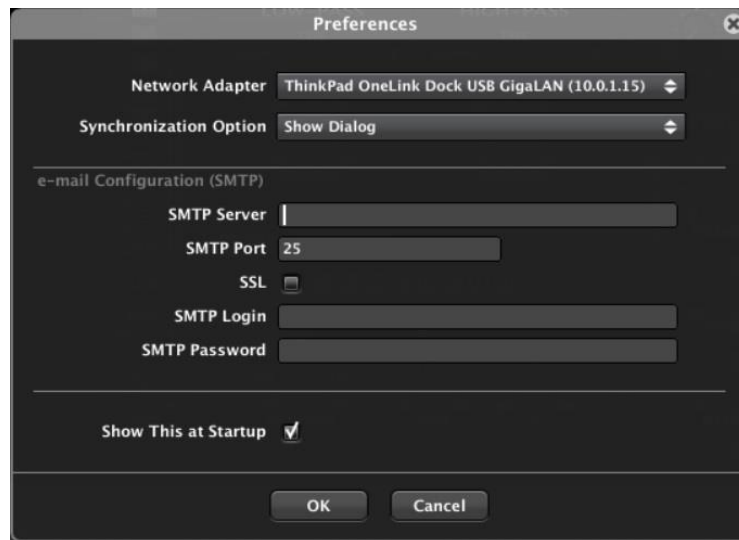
Preferences

Network Adapter ThinkPad OneLink Dock USB GigaLAN (10.0.1.15)

Synchronization Option Show Dialog

e-mail Configuration (SMTP)

SMTP Server

SMTP Port 25

SSL

SMTP Login

SMTP Password

Show This at Startup

OK Cancel